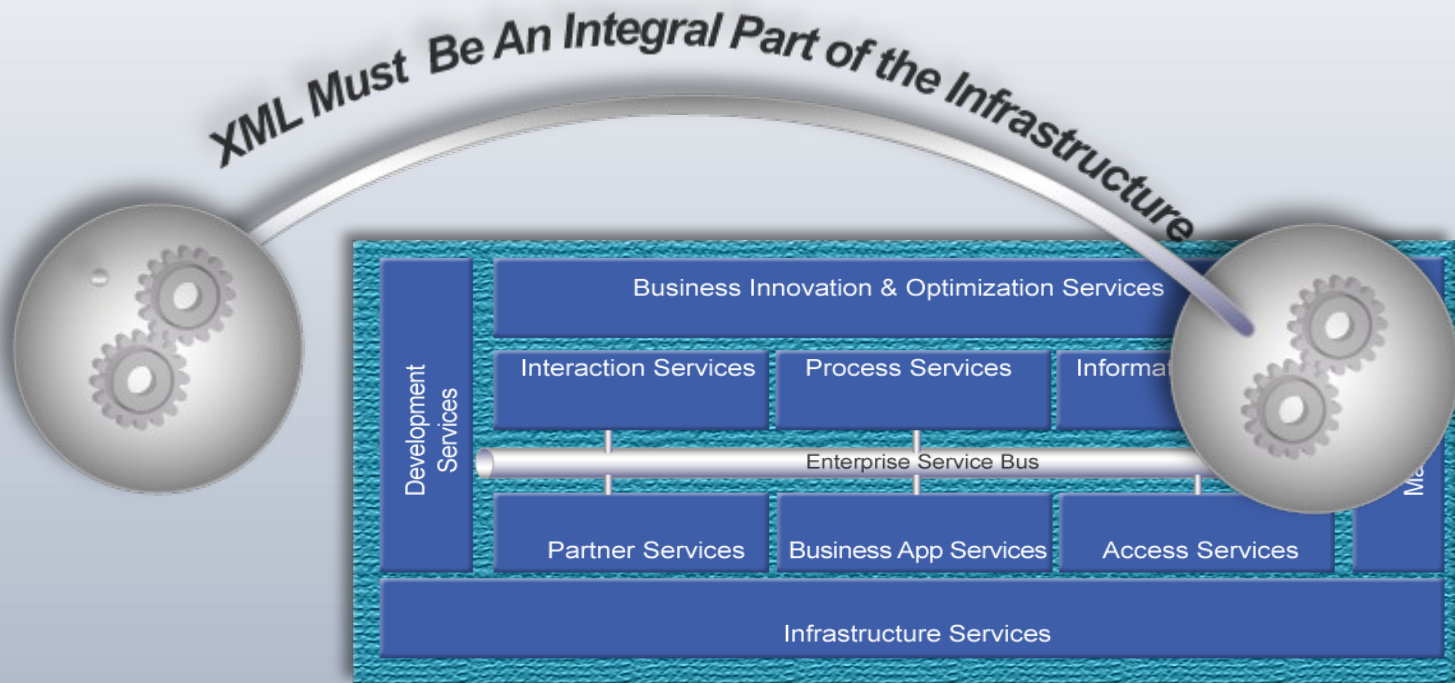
XML Must Be An Integral Part of the Infrastructure

Business Innovation & Optimization Services

Development Services

Interaction Services

Process Services

Informa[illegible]

Enterprise Service Bus

Partner Services

Business App Services

Access Services

Ma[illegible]

Infrastructure Services